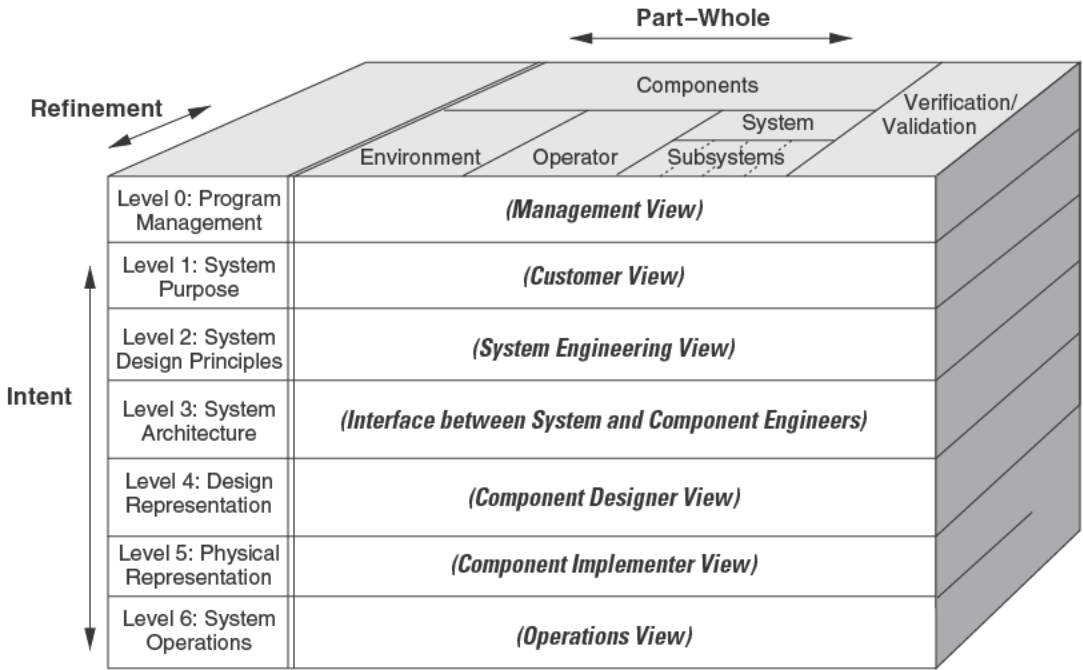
Part–Whole

Refinement

Components

Verification/ Validation

System

Environment

Operator

Subsystems

| Level 0: Program Management | (Management View) |
|---|---|
| Level 1: System Purpose | (Customer View) |
| Level 2: System Design Principles | (System Engineering View) |
| Level 3: System Architecture | (Interface between System and Component Engineers) |
| Level 4: Design Representation | (Component Designer View) |
| Level 5: Physical Representation | (Component Implementer View) |
| Level 6: System Operations | (Operations View) |

Intent